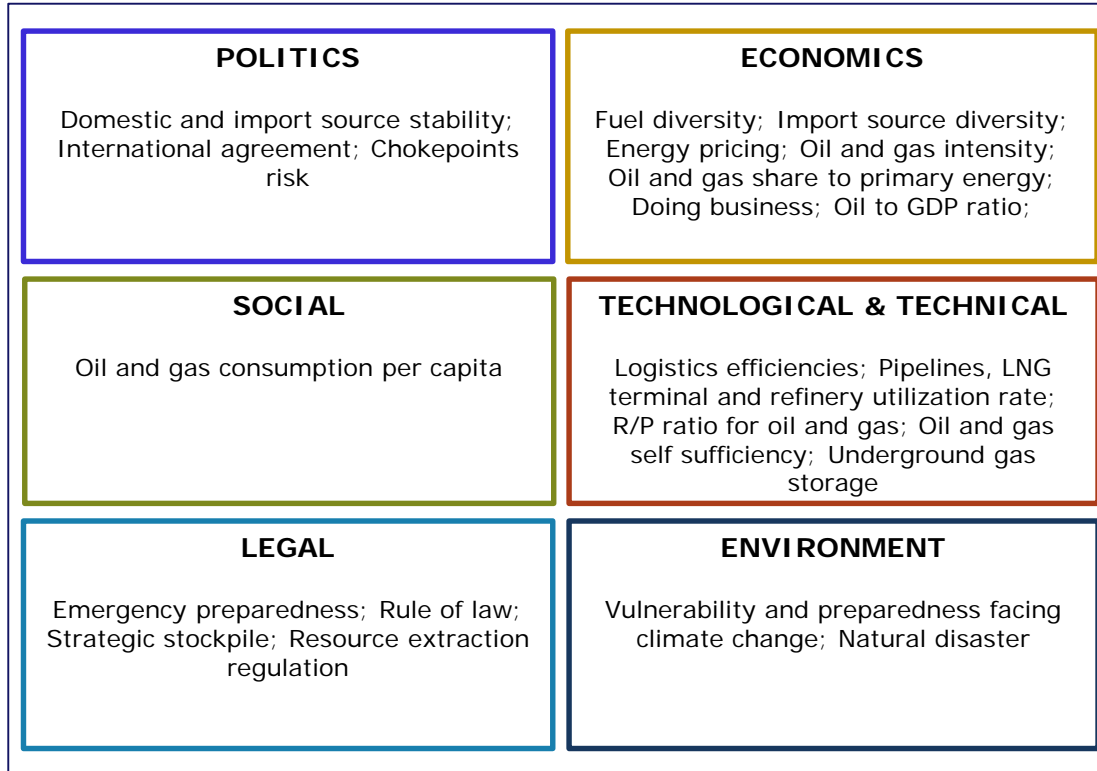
POLITICS

Domestic and import source stability; International agreement; Chokepoints risk

ECONOMICS

Fuel diversity; Import source diversity; Energy pricing; Oil and gas intensity; Oil and gas share to primary energy; Doing business; Oil to GDP ratio;

SOCIAL

Oil and gas consumption per capita

TECHNOLOGICAL & TECHNICAL

Logistics efficiencies; Pipelines, LNG terminal and refinery utilization rate; R/P ratio for oil and gas; Oil and gas self sufficiency; Underground gas storage

LEGAL

Emergency preparedness; Rule of law; Strategic stockpile; Resource extraction regulation

ENVIRONMENT

Vulnerability and preparedness facing climate change; Natural disaster